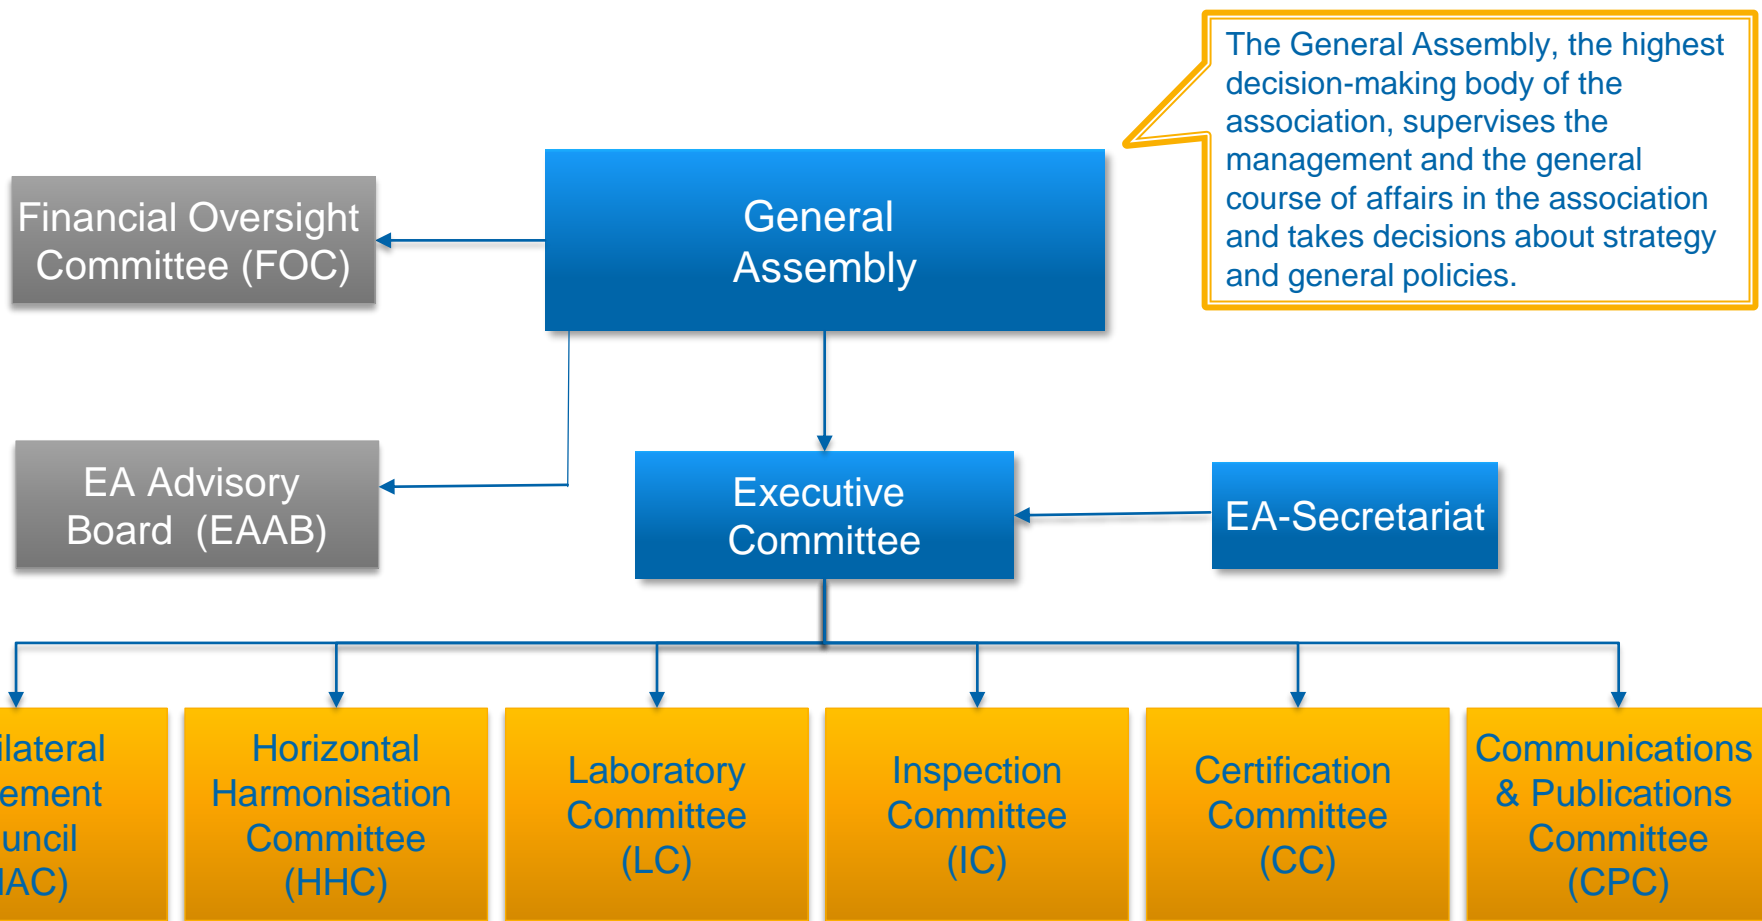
The General Assembly, the highest decision-making body of the association, supervises the management and the general course of affairs in the association and takes decisions about strategy and general policies.

General Assembly

Financial Oversight Committee (FOC)

EA Advisory Board (EAAB)

Executive Committee

EA-Secretariat

ilateral ement uncil IAC)

Horizontal Harmonisation Committee (HHC)

Laboratory Committee (LC)

Inspection Committee (IC)

Certification Committee (CC)

Communications & Publications Committee (CPC)